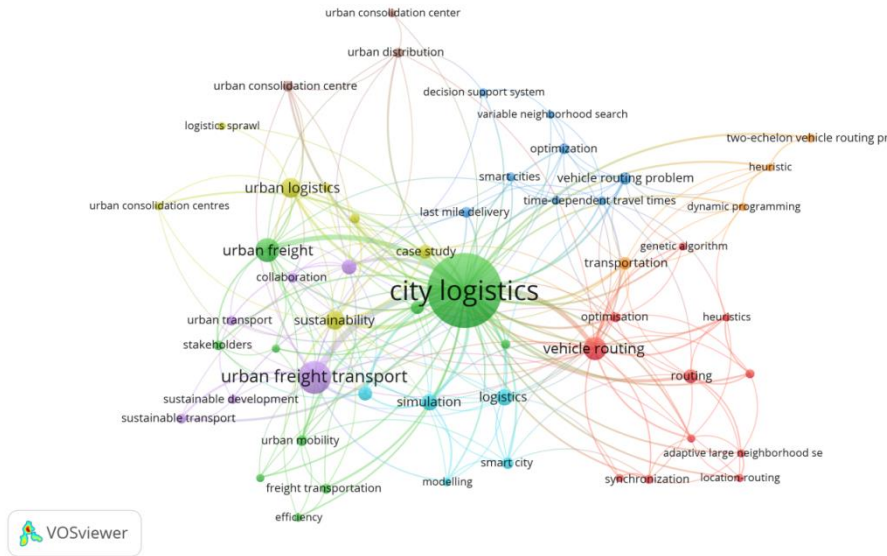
urban consolidation center

urban distribution

urban consolidation centre

decision support system

variable neighborhood search

logistics sprawl

two-echelon vehicle routing pr

optimization

heuristic

smart cities

vehicle routing problem

urban logistics

time-dependent travel times

dynamic programming

urban consolidation centres

last mile delivery

genetic algorithm

urban freight

case study

transportation

collaboration

city logistics

optimisation

heuristics

urban transport

sustainability

stakeholders

vehicle routing

urban freight transport

routing

sustainable development

logistics

simulation

sustainable transport

urban mobility

adaptive large neighborhood se

smart city

synchronization

location routing

freight transportation

modelling

efficiency

VOSviewer